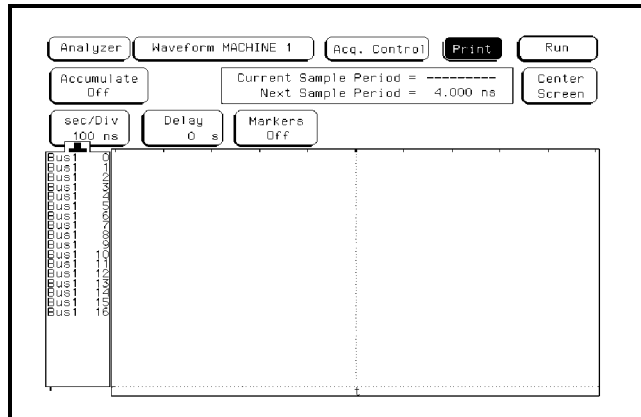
Analyzer | Waveform MACHINE 1 | Acq. Control | Print | Run

Accumulate Off

Current Sample Period = ---------
Next Sample Period = 4.000 ns

Center Screen

sec/Div 100 ns

Delay 0 s

Markers Off

Bus1 0
Bus1 1
Bus1 2
Bus1 3
Bus1 4
Bus1 5
Bus1 6
Bus1 7
Bus1 8
Bus1 9
Bus1 10
Bus1 11
Bus1 12
Bus1 13
Bus1 14
Bus1 15
Bus1 16

t